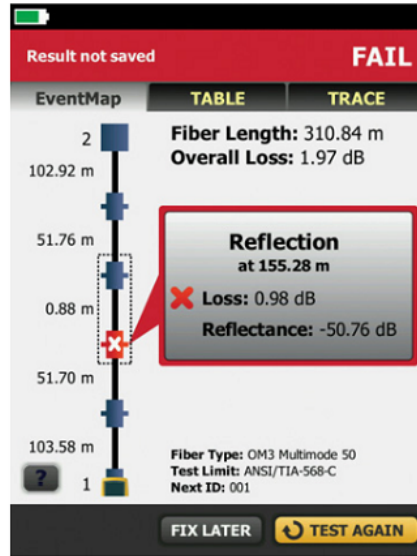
Result not saved

FAIL

EventMap

TABLE

TRACE

2

102.92 m

51.76 m

0.88 m

51.70 m

103.58 m

?

1

Fiber Length: 310.84 m
Overall Loss: 1.97 dB

Reflection
at 155.28 m

Loss: 0.98 dB

Reflectance: -50.76 dB

Fiber Type: OM3 Multimode 50
Test Limit: ANSI/TIA-568-C
Next ID: 001

FIX LATER

TEST AGAIN